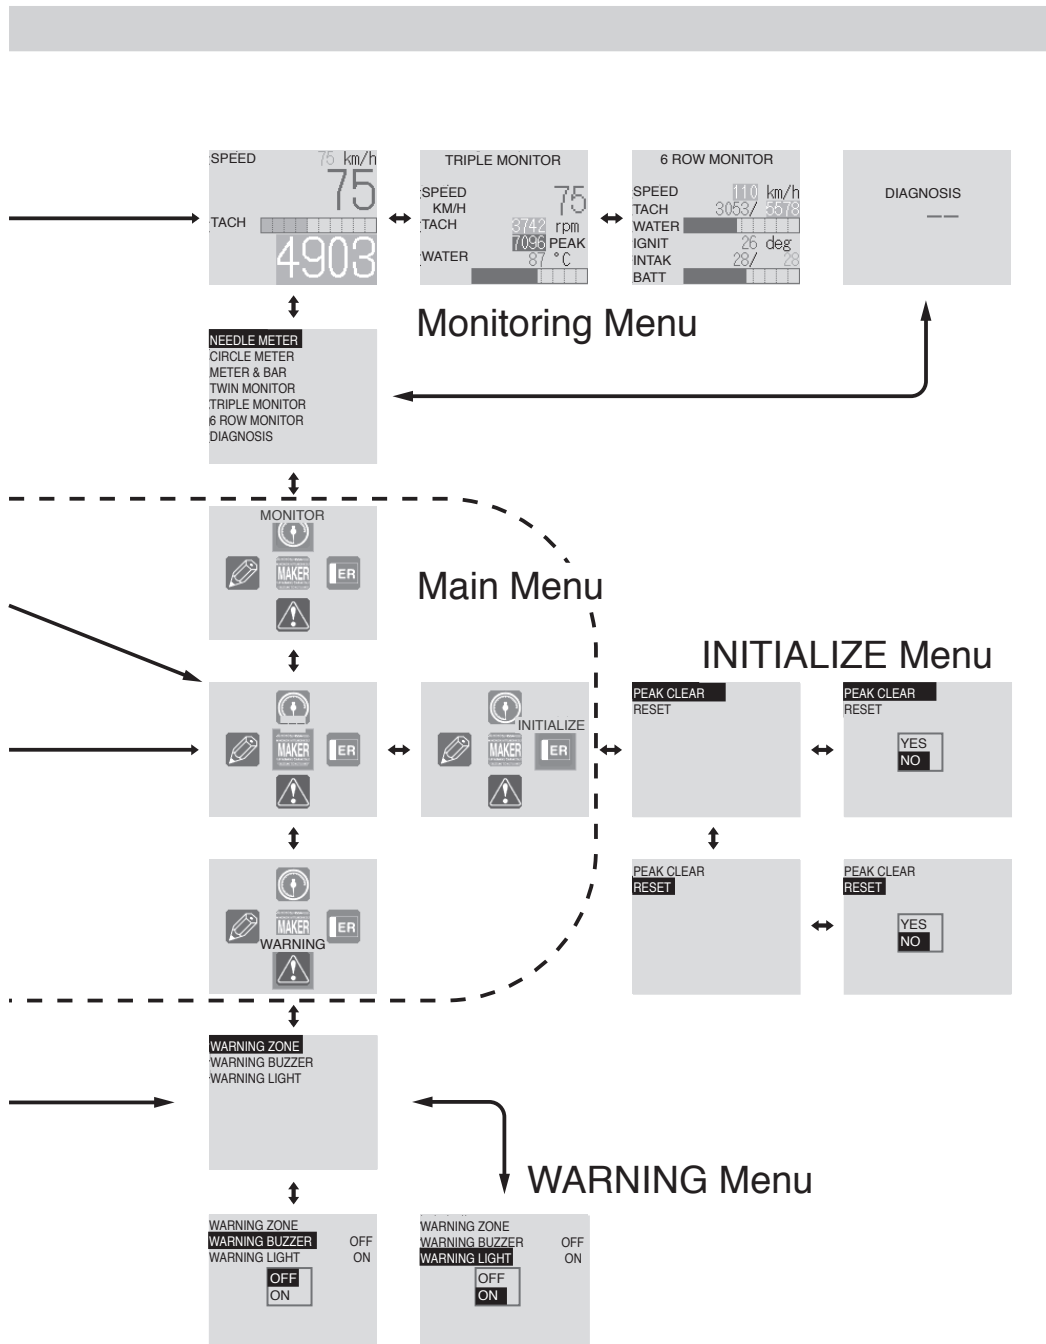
SPEED 75 km/h
75
TACH
4903

TRIPLE MONITOR
SPEED KM/H 75
TACH 3742 rpm
7096 PEAK
WATER 87 °C

6 ROW MONITOR
SPEED 110 km/h
TACH 3053/ 5578
WATER
IGNIT 26 deg
INTAK 28/ 28
BATT

DIAGNOSIS
— —

Monitoring Menu

NEEDLE METER
CIRCLE METER
METER & BAR
TWIN MONITOR
TRIPLE MONITOR
6 ROW MONITOR
DIAGNOSIS

MONITOR
MAKER
ER

Main Menu

MAKER
ER

INITIALIZE
MAKER
ER

INITIALIZE Menu

PEAK CLEAR
RESET

PEAK CLEAR
RESET
YES
NO

PEAK CLEAR
RESET

PEAK CLEAR
RESET
YES
NO

MAKER
ER
WARNING

WARNING ZONE
WARNING BUZZER
WARNING LIGHT

WARNING Menu

WARNING ZONE
WARNING BUZZER OFF
WARNING LIGHT ON
OFF
ON

WARNING ZONE
WARNING BUZZER OFF
WARNING LIGHT ON
OFF
ON